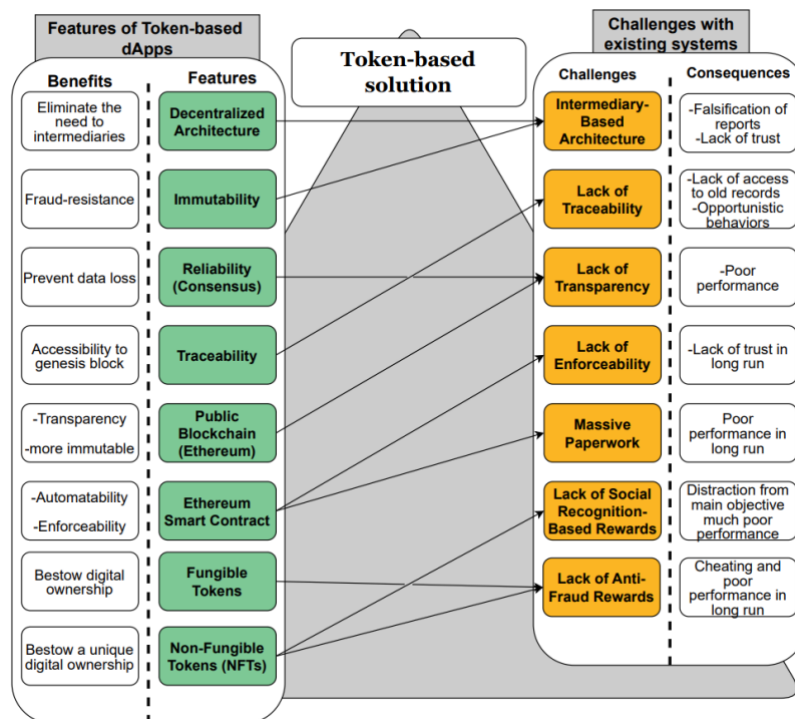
Features of Token-based dApps

Token-based solution

Challenges with existing systems

| Benefits | Features |
|---|---|
| Eliminate the need to intermediaries | Decentralized Architecture |
| Fraud-resistance | Immutability |
| Prevent data loss | Reliability (Consensus) |
| Accessibility to genesis block | Traceability |
| -Transparency -more immutable | Public Blockchain (Ethereum) |
| -Automatability -Enforceability | Ethereum Smart Contract |
| Bestow digital ownership | Fungible Tokens |
| Bestow a unique digital ownership | Non-Fungible Tokens (NFTs) |

| Challenges | Consequences |
|---|---|
| Intermediary-Based Architecture | -Falsification of reports -Lack of trust |
| Lack of Traceability | -Lack of access to old records -Opportunistic behaviors |
| Lack of Transparency | -Poor performance |
| Lack of Enforceability | -Lack of trust in long run |
| Massive Paperwork | Poor performance in long run |
| Lack of Social Recognition-Based Rewards | Distraction from main objective much poor performance |
| Lack of Anti-Fraud Rewards | Cheating and poor performance in long run |